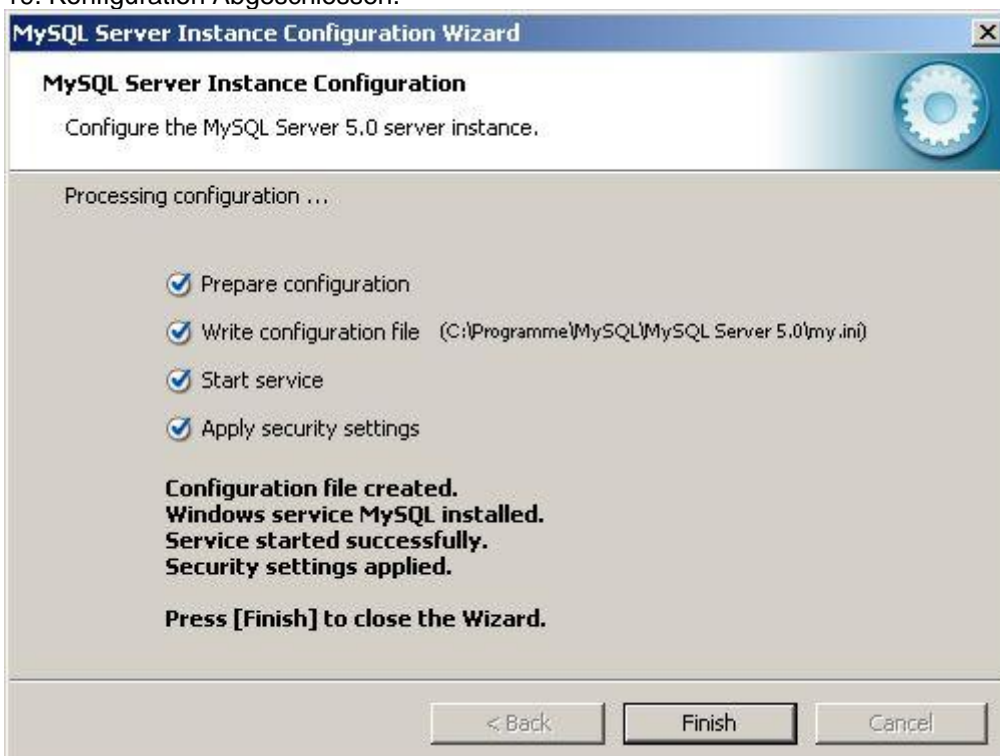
10. Konfiguration Abgeschlossen.

MySQL Server Instance Configuration Wizard

MySQL Server Instance Configuration

Configure the MySQL Server 5.0 server instance.

Processing configuration ...

Prepare configuration

Write configuration file (C:\Programme\MySQL\MySQL Server 5.0\my.ini)

Start service

Apply security settings

Configuration file created.
Windows service MySQL installed.
Service started successfully.
Security settings applied.

Press [Finish] to close the Wizard.

< Back

Finish

Cancel